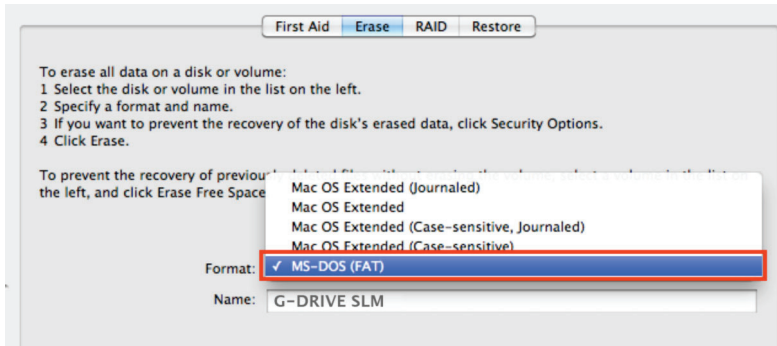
First Aid | Erase | RAID | Restore

To erase all data on a disk or volume:
1 Select the disk or volume in the list on the left.
2 Specify a format and name.
3 If you want to prevent the recovery of the disk's erased data, click Security Options.
4 Click Erase.

To prevent the recovery of previou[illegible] the left, and click Erase Free Space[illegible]

Mac OS Extended (Journaled)
Mac OS Extended
Mac OS Extended (Case-sensitive, Journaled)
Mac OS Extended (Case-sensitive)
✓ MS-DOS (FAT)

Format:

Name: G-DRIVE SLM